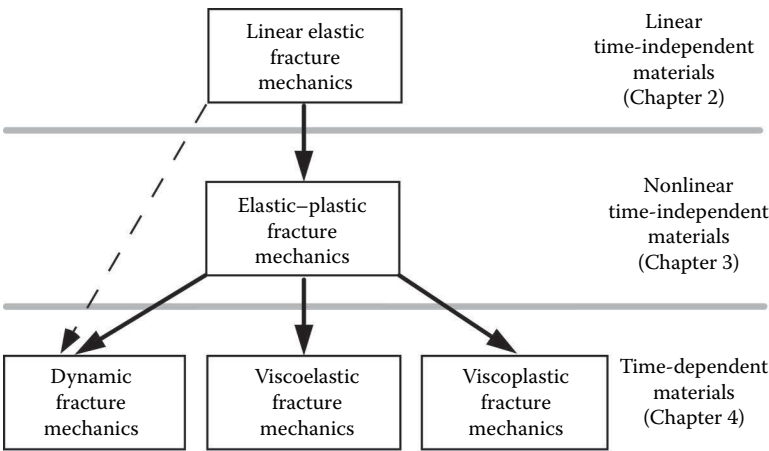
Linear elastic fracture mechanics

Linear time-independent materials (Chapter 2)

Elastic–plastic fracture mechanics

Nonlinear time-independent materials (Chapter 3)

Dynamic fracture mechanics

Viscoelastic fracture mechanics

Viscoplastic fracture mechanics

Time-dependent materials (Chapter 4)